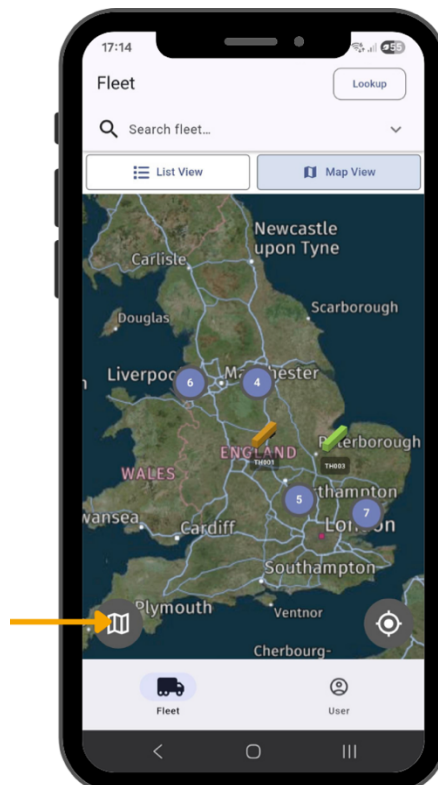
17:14

Fleet

Lookup

Search fleet...

List View

Map View

Newcastle upon Tyne

Carlisle

Scarborough

Douglas

Liverpool

6

4

Manchester

Peterborough

ENGLAND

TH001

TH003

WALES

5

Northampton

Swansea

Cardiff

7

London

Southampton

Plymouth

Ventnor

Cherbourg-

Fleet

User